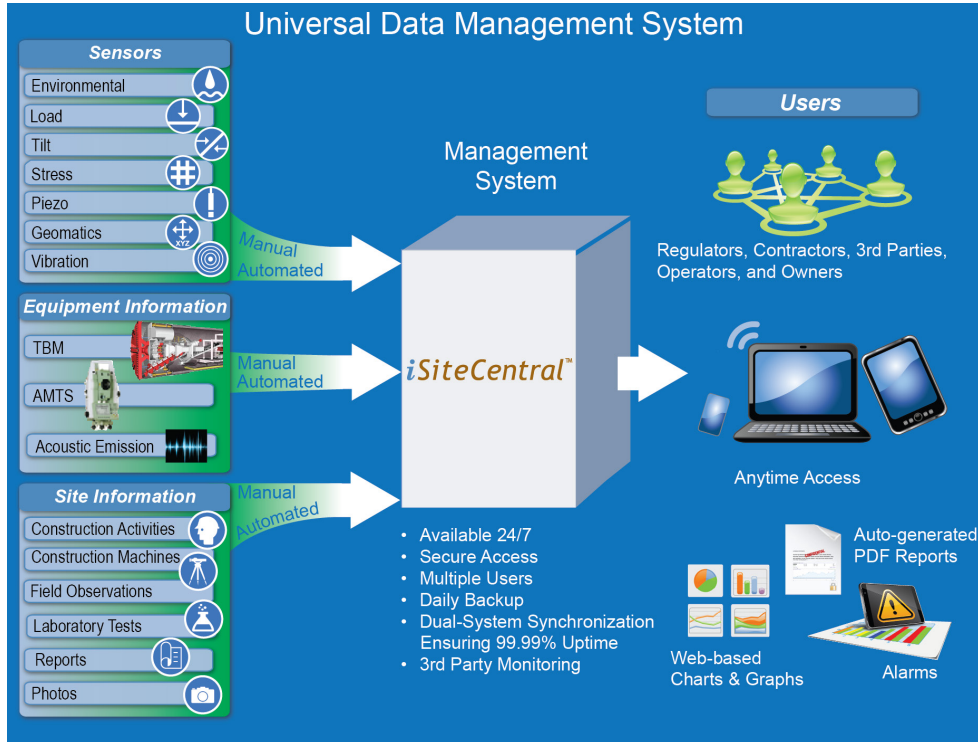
Universal Data Management System

Sensors
Environmental
Load
Tilt
Stress
Piezo
Geomatics
XYZ
Vibration

Manual
Automated

Equipment Information
TBM
AMTS
Acoustic Emission

Manual
Automated

Site Information
Construction Activities
Construction Machines
Field Observations
Laboratory Tests
Reports
Photos

Manual
Automated

Management System

iSiteCentral™

• Available 24/7
• Secure Access
• Multiple Users
• Daily Backup
• Dual-System Synchronization Ensuring 99.99% Uptime
• 3rd Party Monitoring

Users

Regulators, Contractors, 3rd Parties, Operators, and Owners

Anytime Access

Auto-generated PDF Reports

Web-based Charts & Graphs

Alarms